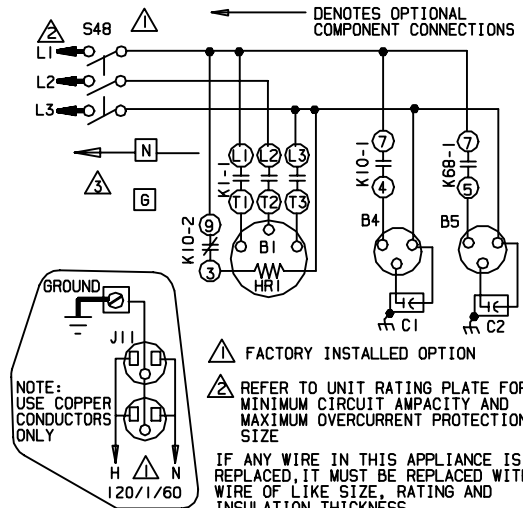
2 S48 1 DENOTES OPTIONAL COMPONENT CONNECTIONS

L1
L2
L3

N
3
G

K1-1
L1 L2 L3
T1 T2 T3

K10-1
7
4

K68-1
7
5

K10-2
9
3

B1
HR1

B4
B5

C1
C2

GROUND
J11

NOTE: USE COPPER CONDUCTORS ONLY

H 1 N
120/1/60

1 FACTORY INSTALLED OPTION

2 REFER TO UNIT RATING PLATE FOR MINIMUM CIRCUIT AMPACITY AND MAXIMUM OVERCURRENT PROTECTION SIZE

IF ANY WIRE IN THIS APPLIANCE IS REPLACED, IT MUST BE REPLACED WITH WIRE OF LIKE SIZE, RATING AND INSULATION THICKNESS